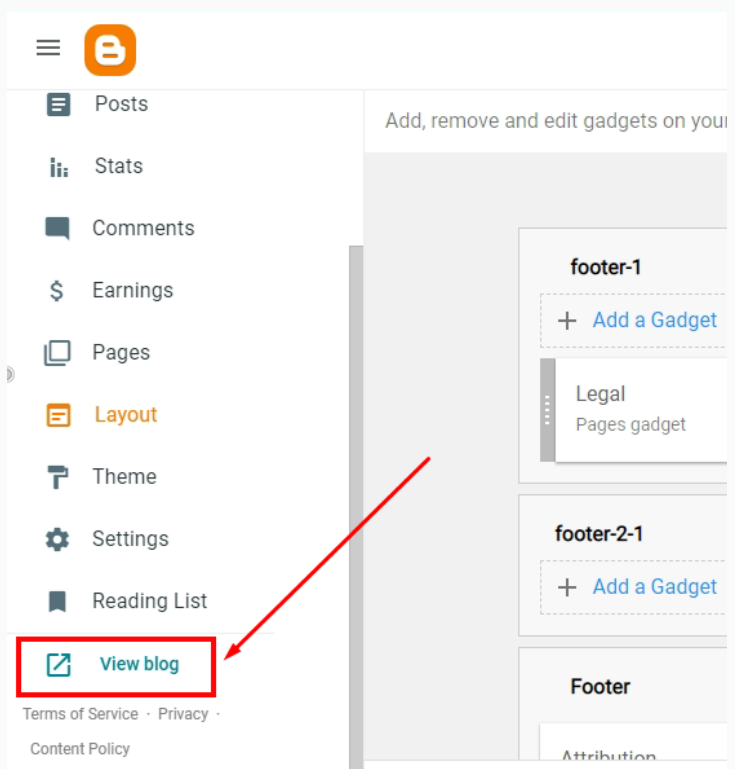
Posts

Stats

Comments

Earnings

Pages

Layout

Theme

Settings

Reading List

View blog

Terms of Service · Privacy · Content Policy

Add, remove and edit gadgets on your

footer-1

+ Add a Gadget

Legal
Pages gadget

footer-2-1

+ Add a Gadget

Footer

Attribution